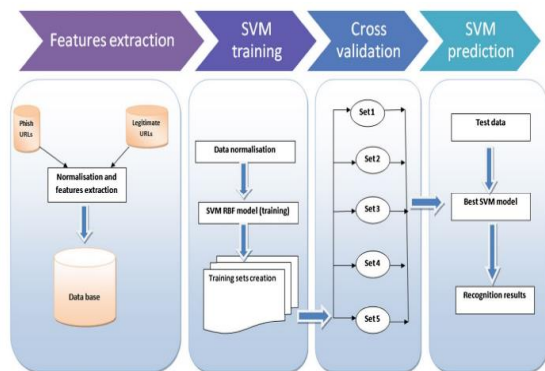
Features extraction

SVM training

Cross validation

SVM prediction

Phish URLs

Legitimate URLs

Normalisation and features extraction

Data base

Data normalisation

SVM RBF model (training)

Training sets creation

Set1

Set2

Set3

Set4

Set5

Test data

Best SVM model

Recognition results